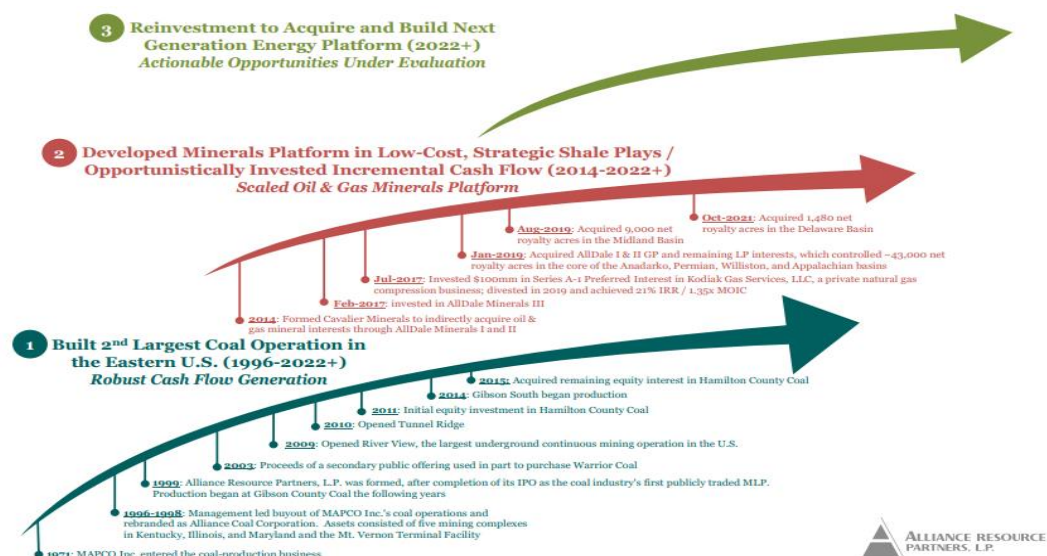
3 Reinvestment to Acquire and Build Next Generation Energy Platform (2022+)
Actionable Opportunities Under Evaluation

2 Developed Minerals Platform in Low-Cost, Strategic Shale Plays / Opportunistically Invested Incremental Cash Flow (2014-2022+)
Scaled Oil & Gas Minerals Platform

Oct-2021: Acquired 1,480 net royalty acres in the Delaware Basin

Aug-2019: Acquired 9,000 net royalty acres in the Midland Basin

Jan-2019: Acquired AllDale I & II GP and remaining LP interests, which controlled ~43,000 net royalty acres in the core of the Anadarko, Permian, Williston, and Appalachian basins

Jul-2017: Invested $100mm in Series A-1 Preferred Interest in Kodiak Gas Services, LLC, a private natural gas compression business; divested in 2019 and achieved 21% IRR / 1.35x MOIC

Feb-2017: invested in AllDale Minerals III

2014: Formed Cavalier Minerals to indirectly acquire oil & gas mineral interests through AllDale Minerals I and II

1 Built 2nd Largest Coal Operation in the Eastern U.S. (1996-2022+)
Robust Cash Flow Generation

2015: Acquired remaining equity interest in Hamilton County Coal

2014: Gibson South began production

2011: Initial equity investment in Hamilton County Coal

2010: Opened Tunnel Ridge

2009: Opened River View, the largest underground continuous mining operation in the U.S.

2003: Proceeds of a secondary public offering used in part to purchase Warrior Coal

1999: Alliance Resource Partners, L.P. was formed, after completion of its IPO as the coal industry's first publicly traded MLP. Production began at Gibson County Coal the following years

1996-1998: Management led buyout of MAPCO Inc.'s coal operations and rebranded as Alliance Coal Corporation. Assets consisted of five mining complexes in Kentucky, Illinois, and Maryland and the Mt. Vernon Terminal Facility

1971: MAPCO Inc. entered the coal-production business

ALLIANCE RESOURCE PARTNERS, L.P.